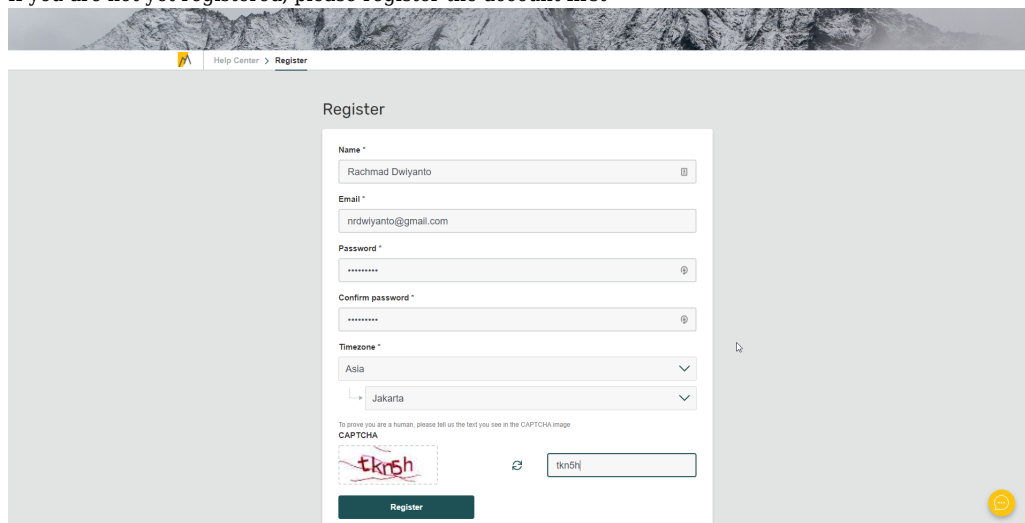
If you are not yet registered, please register the account first

Help Center > Register

Register

Name *

Rachmad Dwiyanto

Email *

nrdwiyanto@gmail.com

Password *

•••••••••

Confirm password *

•••••••••

Timezone *

Asia

Jakarta

To prove you are a human, please tell us the text you see in the CAPTCHA image

CAPTCHA

tkn5h

tkn5h

Register